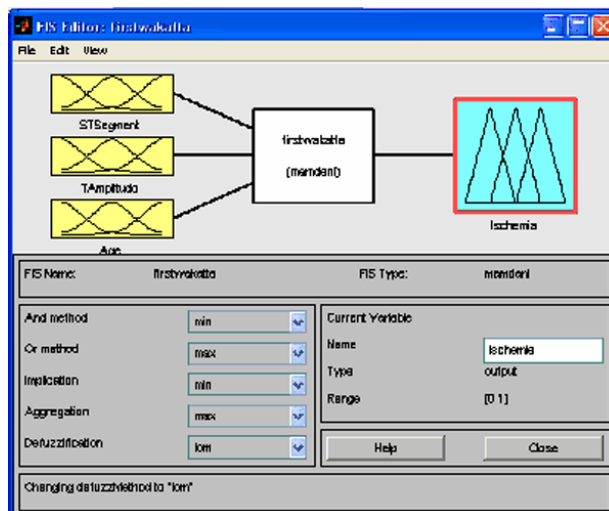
FIS Editor: firstwakatta

File Edit View

STSegment

TAmplitude

Age

firstwatable

(mamdani)

Ischemia

FIS Name: firstwakatta

FIS Type: mamdani

And method min

Or method max

Implication min

Aggregation max

Defuzzification lom

Current Variable

Name Ischemia

Type output

Range [0 1]

Help

Close

Changing defuzzMethod to "lom"